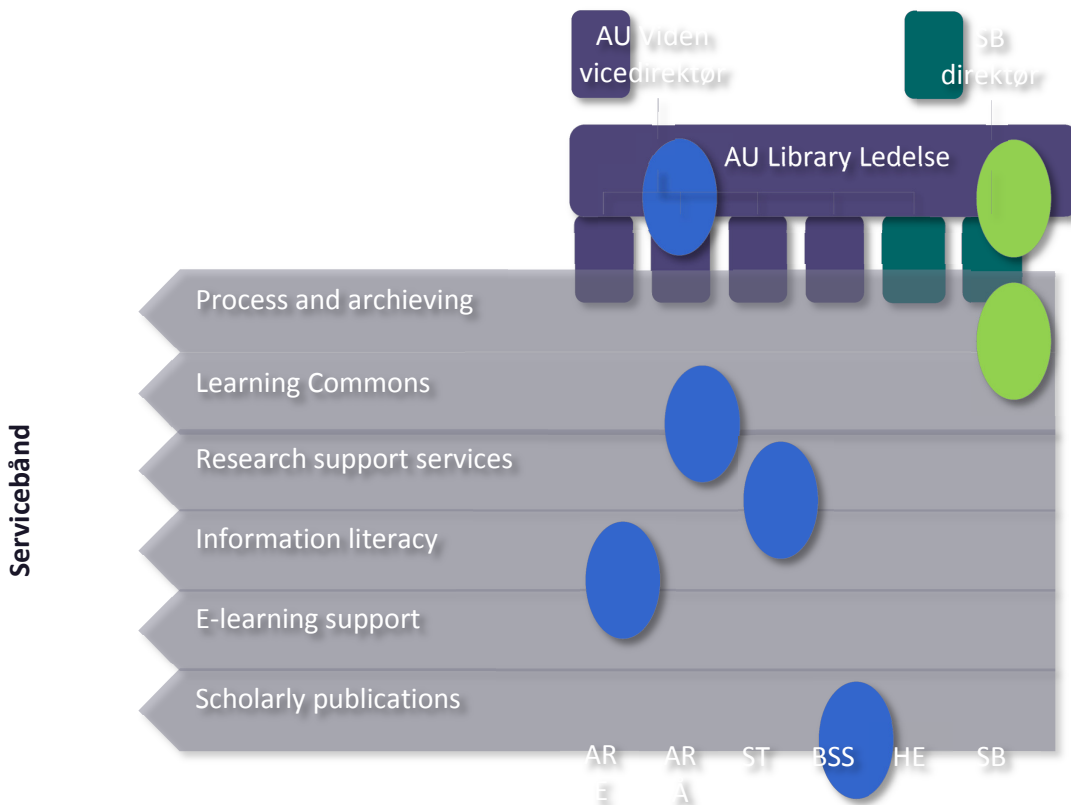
AU Viden vicedirektør

SB direktør

AU Library Ledelse

Servicebånd

Process and archieving

Learning Commons

Research support services

Information literacy

E-learning support

Scholarly publications

AR E

AR A

ST

BSS

HE

SB